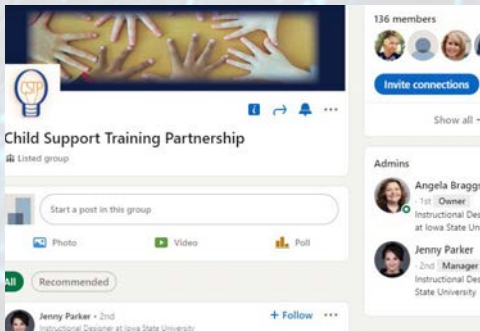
CSTP

Child Support Training Partnership

Listed group

Start a post in this group

Photo

Video

Poll

All

Recommended

Jenny Parker • 2nd

Instructional Designer at Iowa State University

+ Follow

136 members

Invite connections

Show all

Admins

Angela Braggs

1st Owner

Instructional Des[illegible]

at Iowa State Uni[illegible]

Jenny Parker

• 2nd Manager

Instructional Des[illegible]

State University